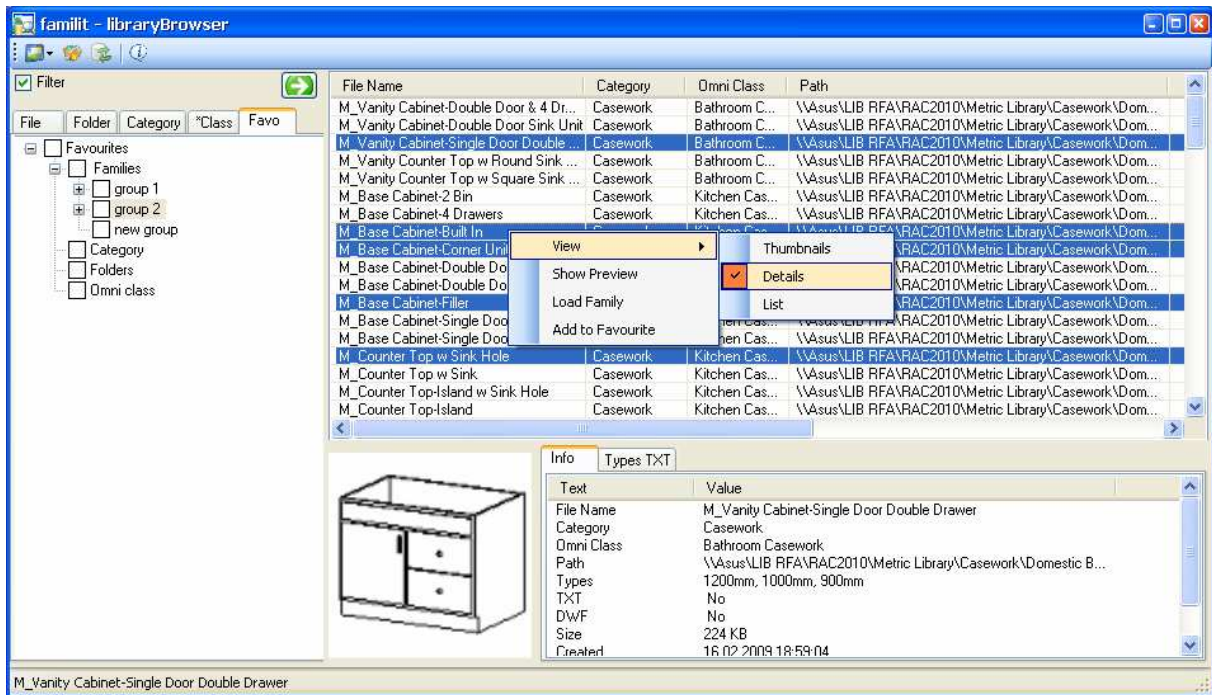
familit - libraryBrowser

Filter

File | Folder | Category | *Class | Favo

Favourites
Families
group 1
group 2
new group
Category
Folders
Omni class

| File Name | Category | Omni Class | Path |
|---|---|---|---|
| M_Vanity Cabinet-Double Door & 4 Dr... | Casework | Bathroom C... | \\Asus\LIB RFA\RAC2010\Metric Library\Casework\Dom... |
| M_Vanity Cabinet-Double Door Sink Unit | Casework | Bathroom C... | \\Asus\LIB RFA\RAC2010\Metric Library\Casework\Dom... |
| M_Vanity Cabinet-Single Door Double ... | Casework | Bathroom C... | \\Asus\LIB RFA\RAC2010\Metric Library\Casework\Dom... |
| M_Vanity Counter Top w Round Sink ... | Casework | Bathroom C... | \\Asus\LIB RFA\RAC2010\Metric Library\Casework\Dom... |
| M_Vanity Counter Top w Square Sink ... | Casework | Bathroom C... | \\Asus\LIB RFA\RAC2010\Metric Library\Casework\Dom... |
| M_Base Cabinet-2 Bin | Casework | Kitchen Cas... | \\Asus\LIB RFA\RAC2010\Metric Library\Casework\Dom... |
| M_Base Cabinet-4 Drawers | Casework | Kitchen Cas... | \\Asus\LIB RFA\RAC2010\Metric Library\Casework\Dom... |
| M_Base Cabinet-Built In | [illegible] | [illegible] | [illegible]RAC2010\Metric Library\Casework\Dom... |
| M_Base Cabinet-Corner Unit | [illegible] | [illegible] | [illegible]RAC2010\Metric Library\Casework\Dom... |
| M_Base Cabinet-Double Do | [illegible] | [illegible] | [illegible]RAC2010\Metric Library\Casework\Dom... |
| M_Base Cabinet-Double Do | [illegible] | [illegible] | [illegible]RAC2010\Metric Library\Casework\Dom... |
| M_Base Cabinet-Filler | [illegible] | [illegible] | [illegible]RAC2010\Metric Library\Casework\Dom... |
| M_Base Cabinet-Single Doo | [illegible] | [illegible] | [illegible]RAC2010\Metric Library\Casework\Dom... |
| M_Base Cabinet-Single Doo | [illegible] | ...hen Cas... | \\Asus\LIB RFA\RAC2010\Metric Library\Casework\Dom... |
| M_Counter Top w Sink Hole | Casework | Kitchen Cas... | \\Asus\LIB RFA\RAC2010\Metric Library\Casework\Dom... |
| M_Counter Top w Sink | Casework | Kitchen Cas... | \\Asus\LIB RFA\RAC2010\Metric Library\Casework\Dom... |
| M_Counter Top-Island w Sink Hole | Casework | Kitchen Cas... | \\Asus\LIB RFA\RAC2010\Metric Library\Casework\Dom... |
| M_Counter Top-Island | Casework | Kitchen Cas... | \\Asus\LIB RFA\RAC2010\Metric Library\Casework\Dom... |

View
Show Preview
Load Family
Add to Favourite

Thumbnails
Details
List

Info | Types TXT

| Text | Value |
|---|---|
| File Name | M_Vanity Cabinet-Single Door Double Drawer |
| Category | Casework |
| Omni Class | Bathroom Casework |
| Path | \\Asus\LIB RFA\RAC2010\Metric Library\Casework\Domestic B... |
| Types | 1200mm, 1000mm, 900mm |
| TXT | No |
| DWF | No |
| Size | 224 KB |
| Created | 16.02.2009 18:59:04 |

M_Vanity Cabinet-Single Door Double Drawer